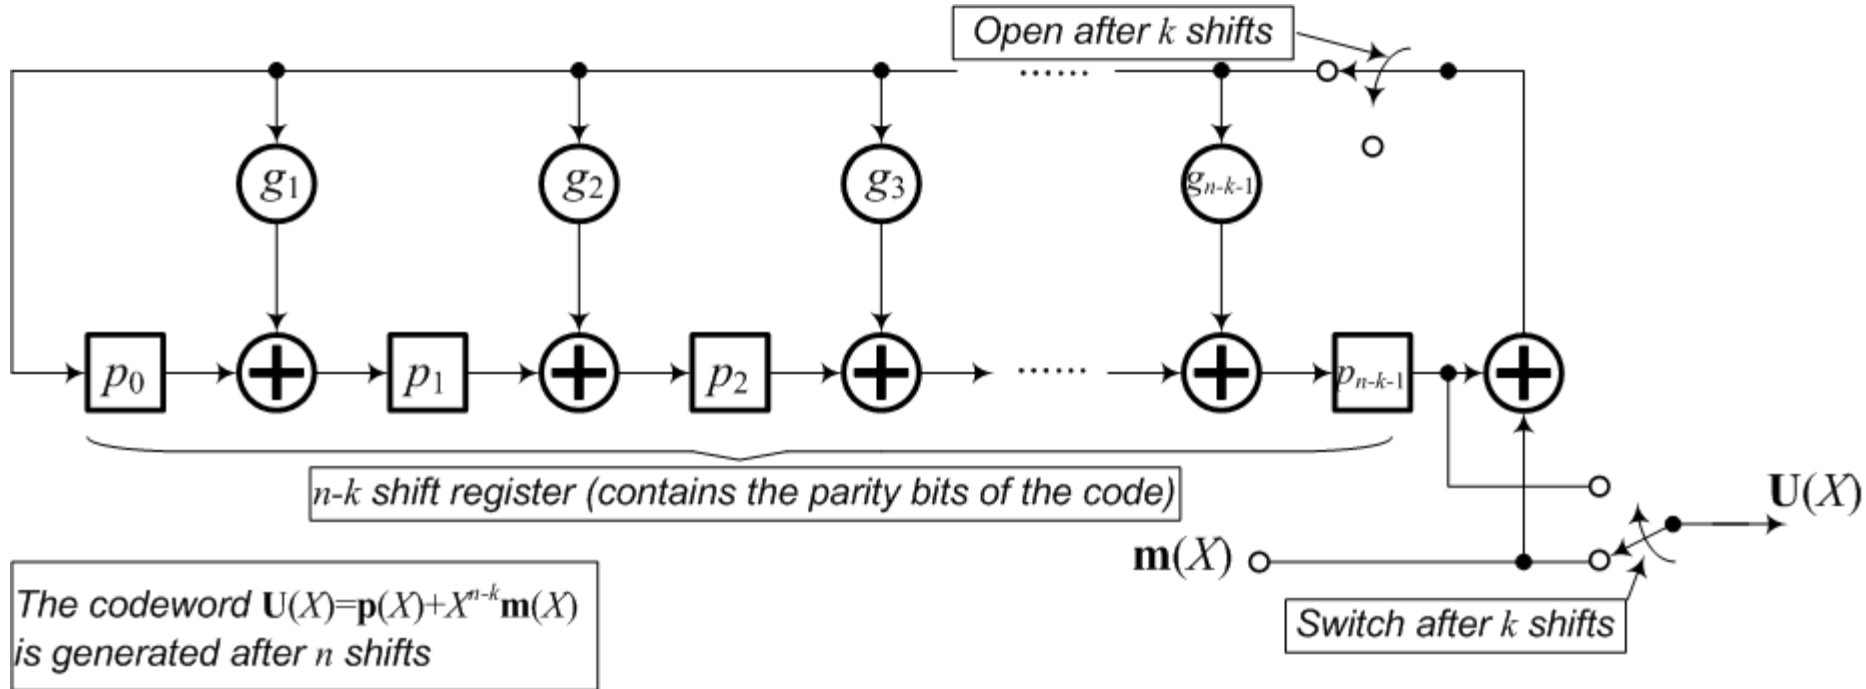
Open after $k$ shifts

......

$g_1$

$g_2$

$g_3$

$g_{n-k-1}$

$p_0$

$p_1$

$p_2$

......

$p_{n-k-1}$

$n$-$k$ shift register (contains the parity bits of the code)

$\mathbf{U}(X)$

$\mathbf{m}(X)$

Switch after $k$ shifts

The codeword $\mathbf{U}(X)=\mathbf{p}(X)+X^{n-k}\mathbf{m}(X)$ is generated after $n$ shifts